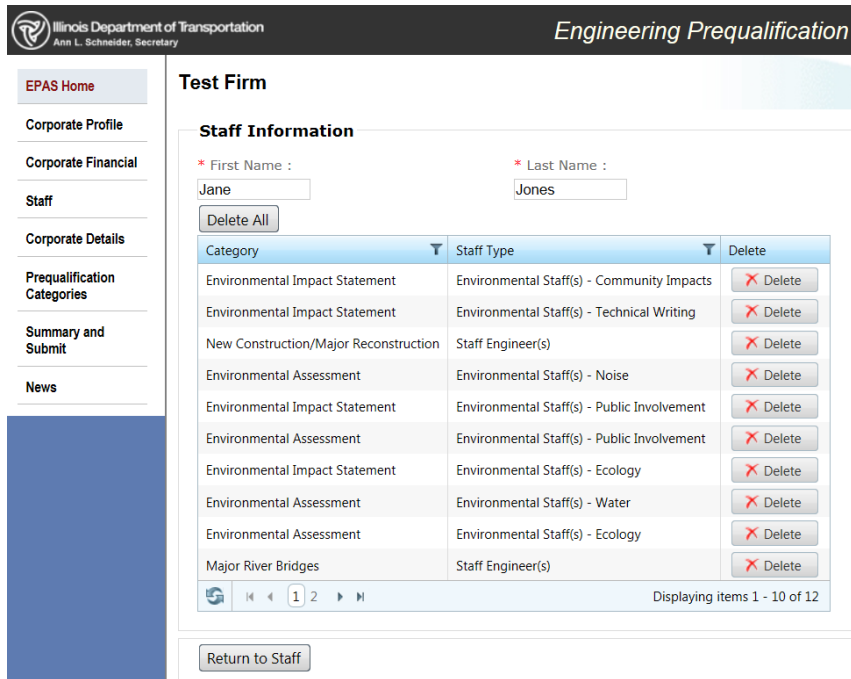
Illinois Department of Transportation
Ann L. Schneider, Secretary

Engineering Prequalification

EPAS Home
Corporate Profile
Corporate Financial
Staff
Corporate Details
Prequalification Categories
Summary and Submit
News

Test Firm

Staff Information

* First Name :
Jane

* Last Name :
Jones

Delete All

| Category | Staff Type | Delete |
|---|---|---|
| Environmental Impact Statement | Environmental Staff(s) - Community Impacts | Delete |
| Environmental Impact Statement | Environmental Staff(s) - Technical Writing | Delete |
| New Construction/Major Reconstruction | Staff Engineer(s) | Delete |
| Environmental Assessment | Environmental Staff(s) - Noise | Delete |
| Environmental Impact Statement | Environmental Staff(s) - Public Involvement | Delete |
| Environmental Assessment | Environmental Staff(s) - Public Involvement | Delete |
| Environmental Impact Statement | Environmental Staff(s) - Ecology | Delete |
| Environmental Assessment | Environmental Staff(s) - Water | Delete |
| Environmental Assessment | Environmental Staff(s) - Ecology | Delete |
| Major River Bridges | Staff Engineer(s) | Delete |

1 2

Displaying items 1 - 10 of 12

Return to Staff